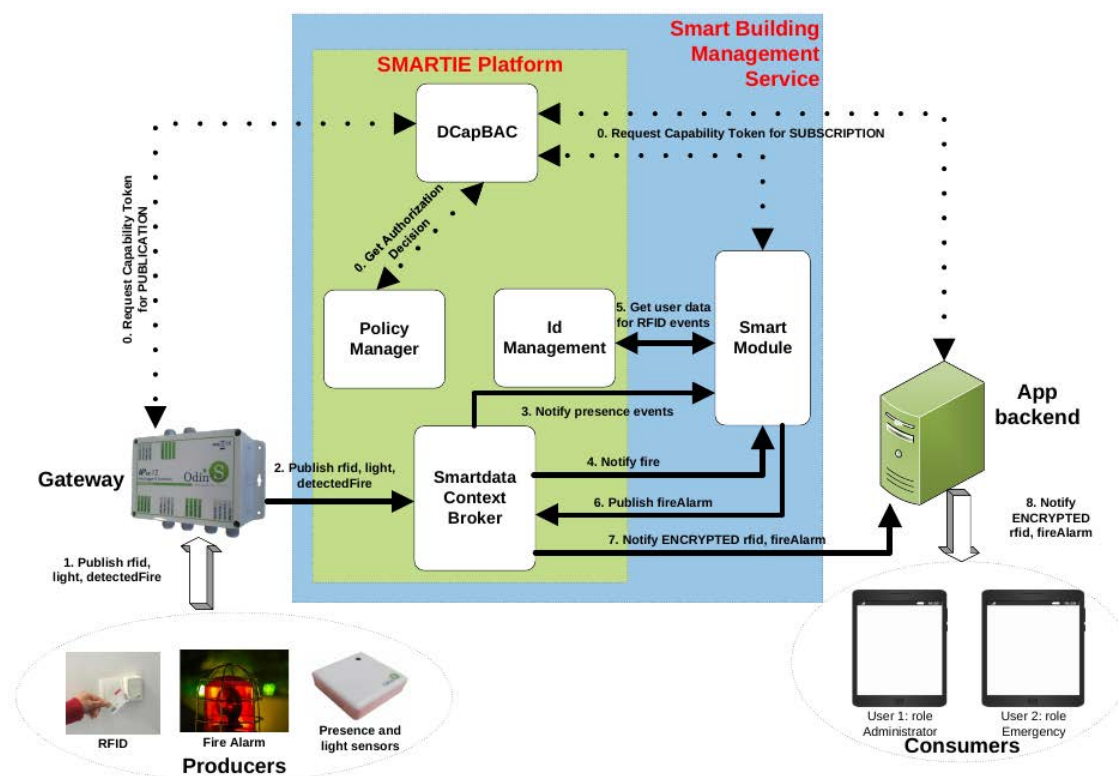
Smart Building Management Service

SMARTIE Platform

DCapBAC

0. Request Capability Token for SUBSCRIPTION

0. Request Capability Token for PUBLICATION

0. Get Authorization Decision

Policy Manager

Id Management

5. Get user data for RFID events

Smart Module

3. Notify presence events

App backend

Gateway

Odin

2. Publish rfid, light, detectedFire

Smartdata Context Broker

4. Notify fire

6. Publish fireAlarm

7. Notify ENCRYPTED rfid, fireAlarm

8. Notify ENCRYPTED rfid, fireAlarm

1. Publish rfid, light, detectedFire

RFID

Fire Alarm

Presence and light sensors

Producers

User 1: role Administrator

User 2: role Emergency

Consumers